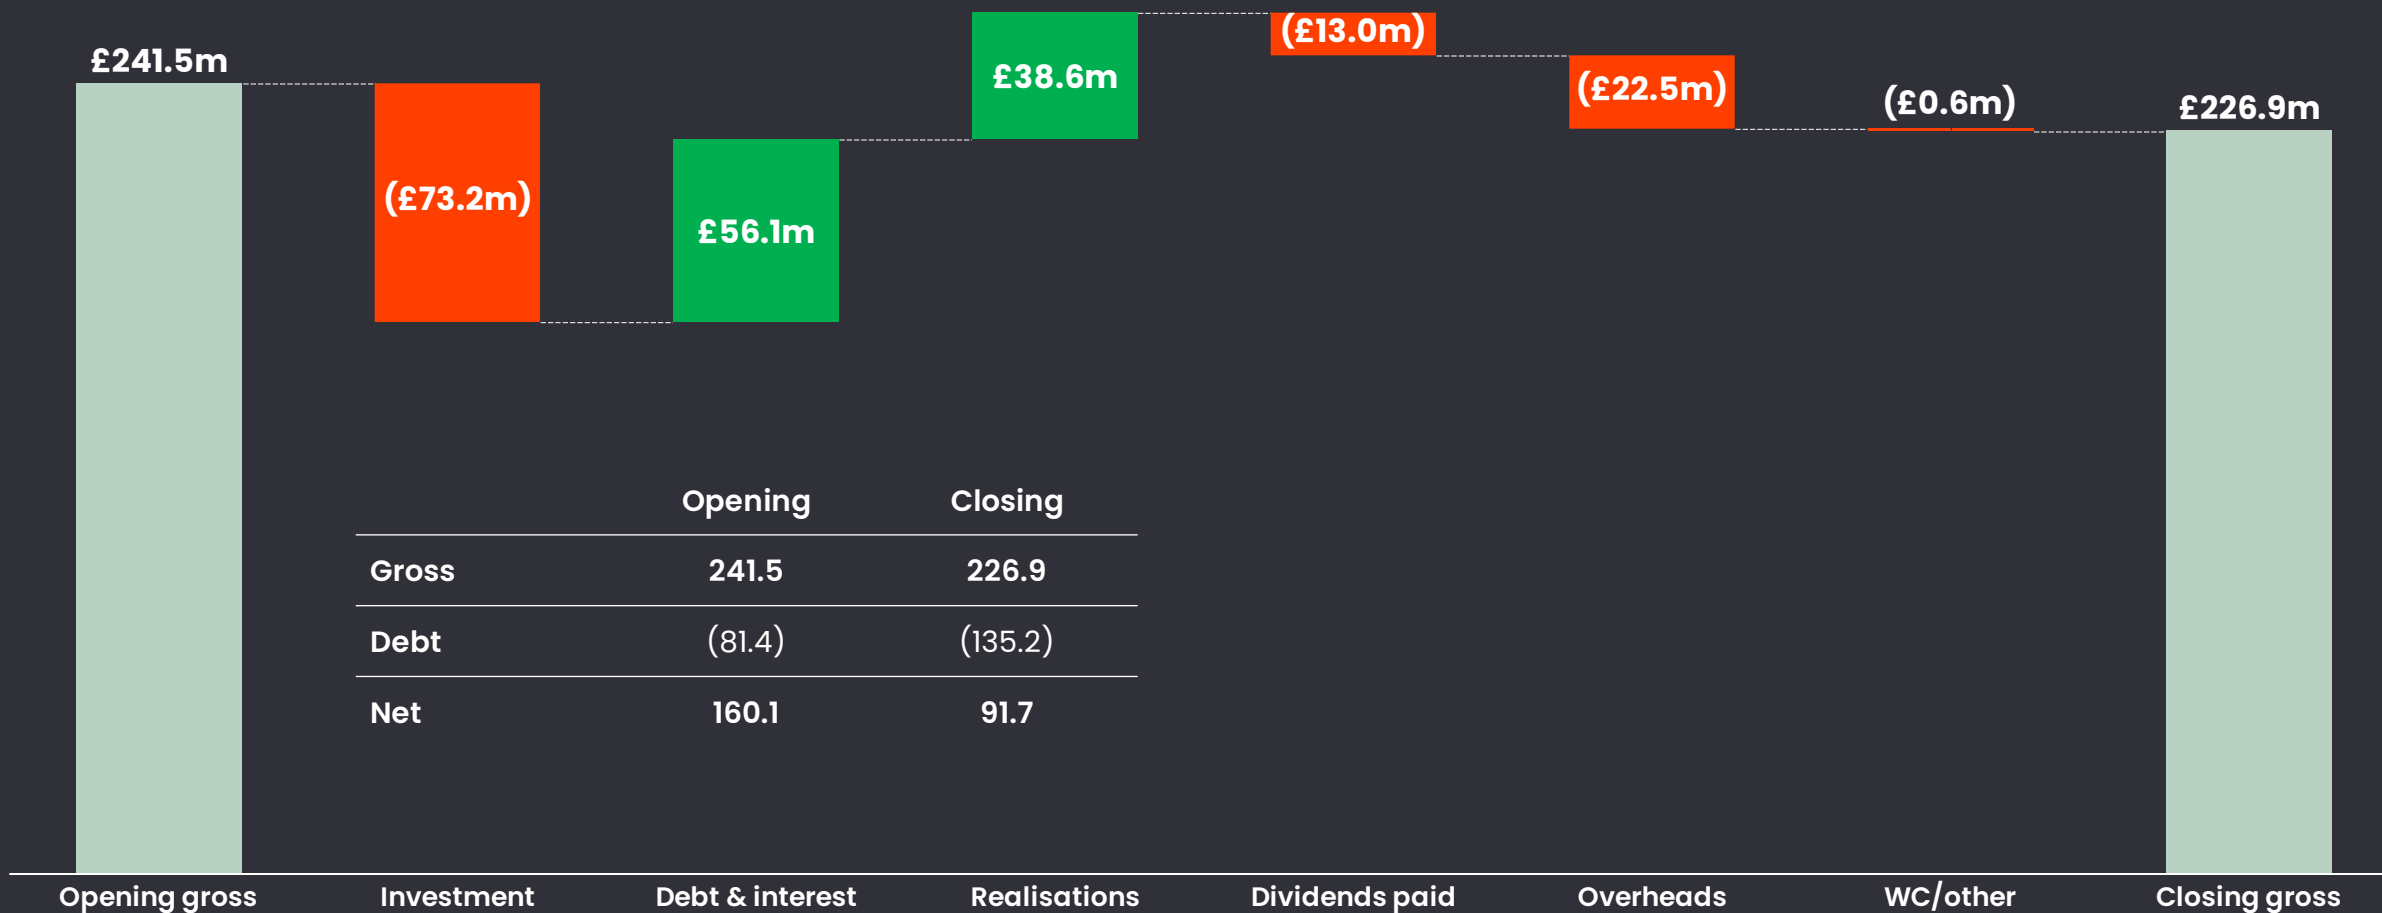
£241.5m

(£73.2m)

£56.1m

£38.6m

(£13.0m)

(£22.5m)

(£0.6m)

£226.9m

| | Opening | Closing |
|---|---|---|
| Gross | 241.5 | 226.9 |
| Debt | (81.4) | (135.2) |
| Net | 160.1 | 91.7 |

Opening gross
Investment
Debt & interest
Realisations
Dividends paid
Overheads
WC/other
Closing gross